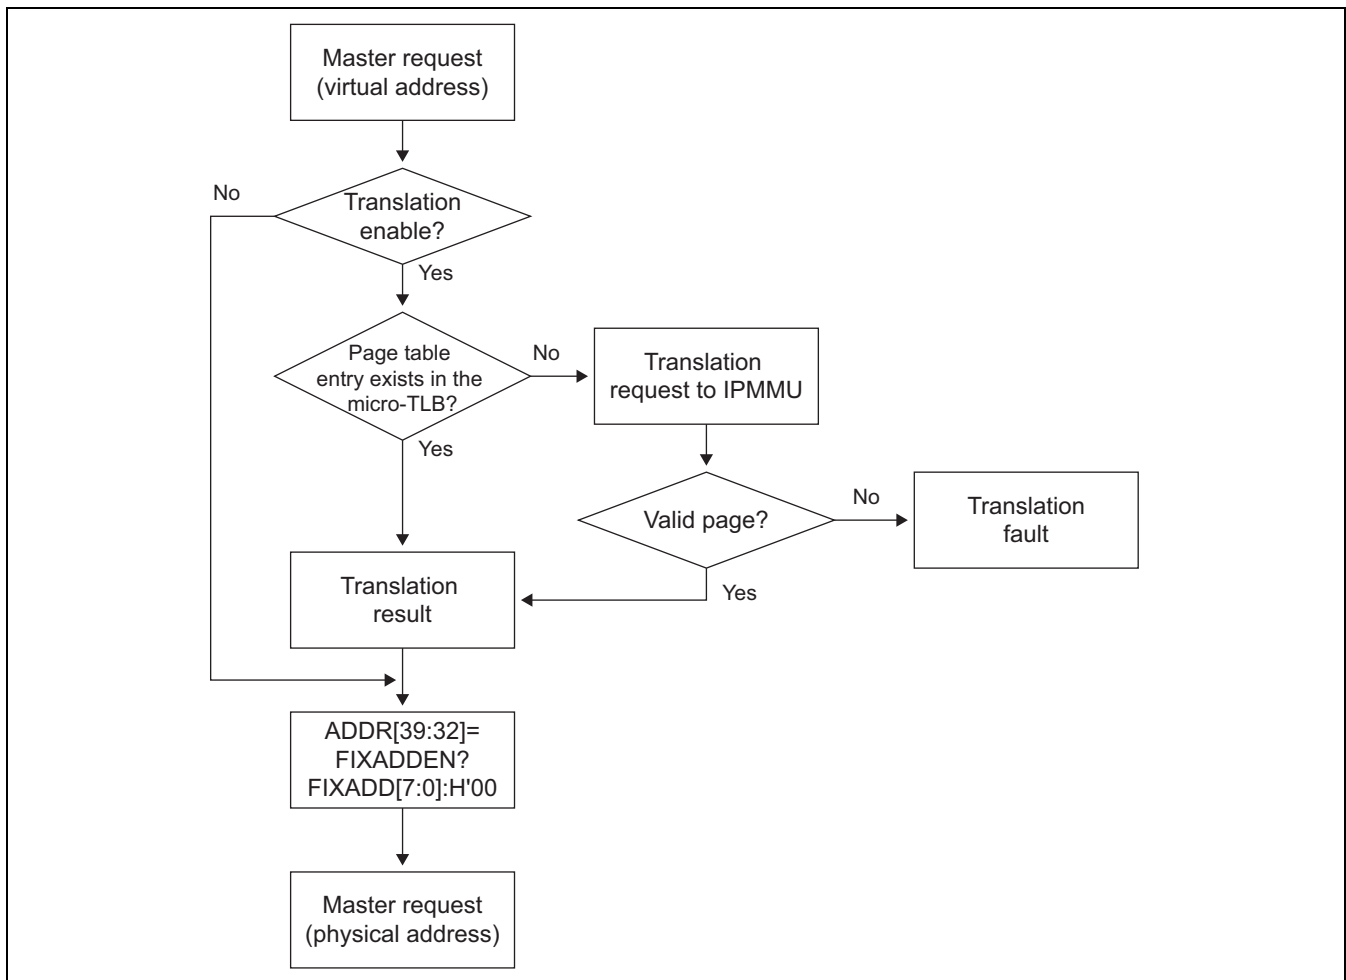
Master request (virtual address)

No

Translation enable?

Yes

Page table entry exists in the micro-TLB?

No

Translation request to IPMMU

Yes

Valid page?

No

Translation fault

Translation result

Yes

ADDR[39:32]= FIXADDEN? FIXADD[7:0]:H'00

Master request (physical address)